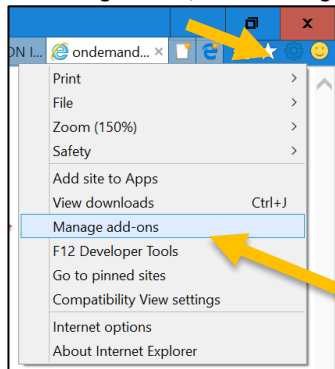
ON I... ondemand... ×

Print >
File >
Zoom (150%) >
Safety >
Add site to Apps
View downloads Ctrl+J
Manage add-ons
F12 Developer Tools
Go to pinned sites
Compatibility View settings
Internet options
About Internet Explorer